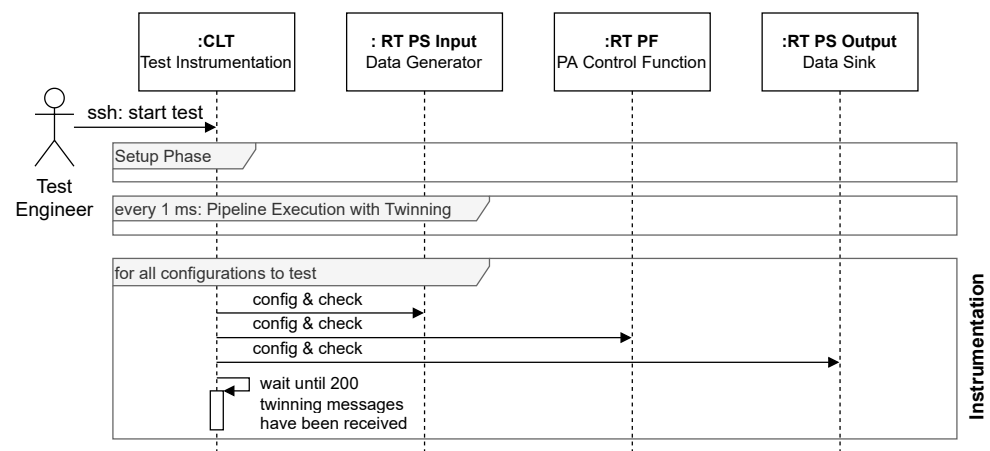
:CLT
Test Instrumentation

: RT PS Input
Data Generator

:RT PF
PA Control Function

:RT PS Output
Data Sink

ssh: start test

Test Engineer

Setup Phase

every 1 ms: Pipeline Execution with Twinning

for all configurations to test

config & check

config & check

config & check

wait until 200 twinning messages have been received

Instrumentation